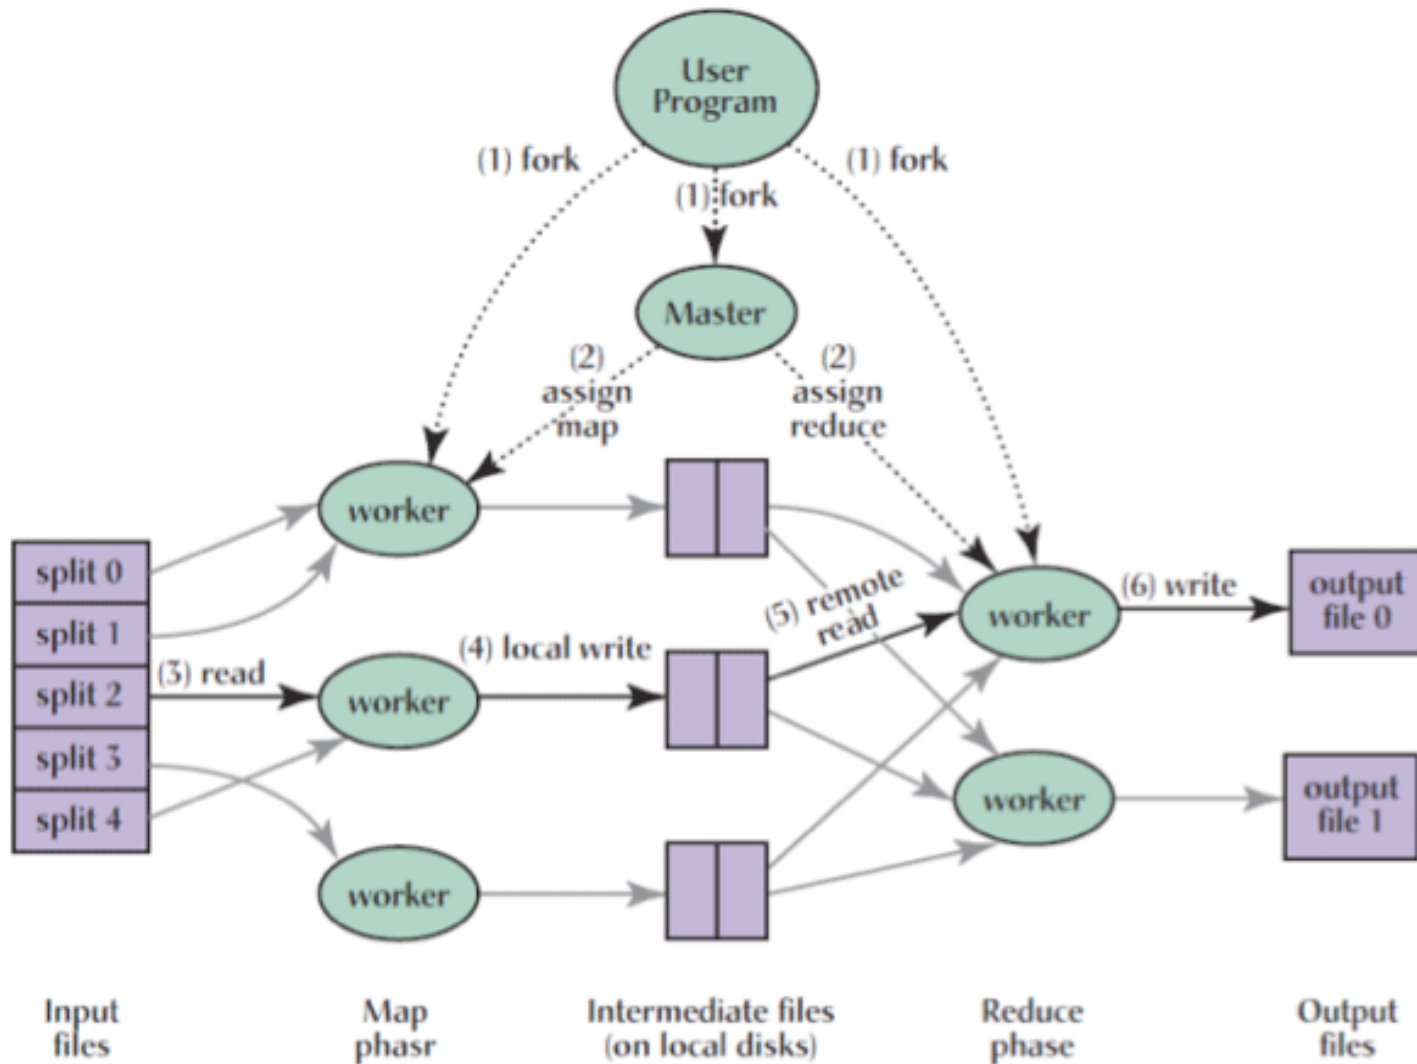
User Program

(1) fork

(1) fork

(1) fork

Master

(2) assign map

(2) assign reduce

split 0
split 1
split 2
split 3
split 4

(3) read

worker

worker

worker

(4) local write

(5) remote read

worker

worker

(6) write

output file 0

output file 1

Input files

Map phasr

Intermediate files (on local disks)

Reduce phase

Output files